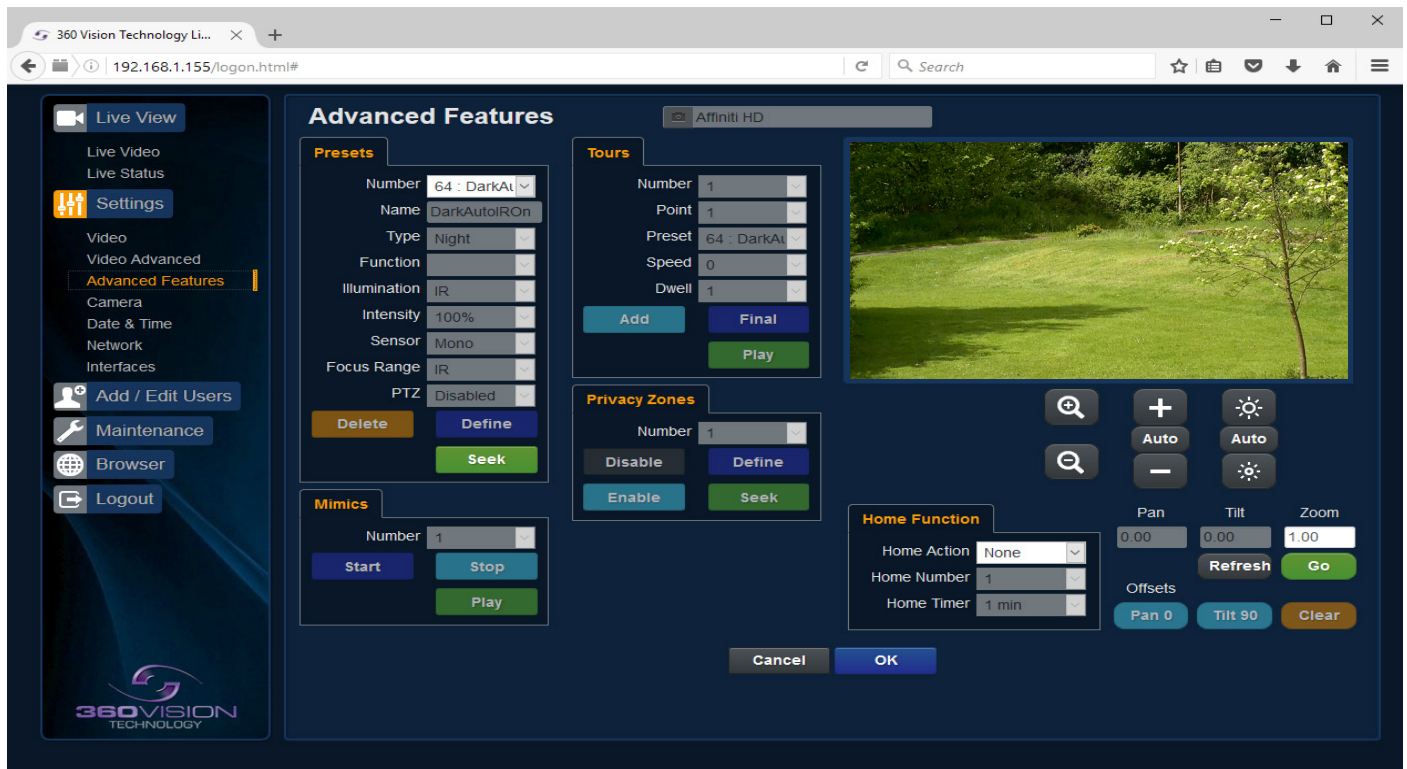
360 Vision Technology Li... ×
+
192.168.1.155/logon.html#
Search

Live View
Live Video
Live Status
Settings
Video
Video Advanced
Advanced Features
Camera
Date & Time
Network
Interfaces
Add / Edit Users
Maintenance
Browser
Logout

360VISION
TECHNOLOGY

Advanced Features
Affiniti HD

Presets
Number 64 : DarkAu
Name DarkAutoIROn
Type Night
Function
Illumination IR
Intensity 100%
Sensor Mono
Focus Range IR
PTZ Disabled
Delete
Define
Seek

Mimics
Number 1
Start
Stop
Play

Tours
Number 1
Point 1
Preset 64 : DarkAu
Speed 0
Dwell 1
Add
Final
Play

Privacy Zones
Number 1
Disable
Define
Enable
Seek

Auto
Auto

Home Function
Home Action None
Home Number 1
Home Timer 1 min

Pan Tilt Zoom
0.00 0.00 1.00
Refresh Go
Offsets
Pan 0 Tilt 90 Clear

Cancel
OK